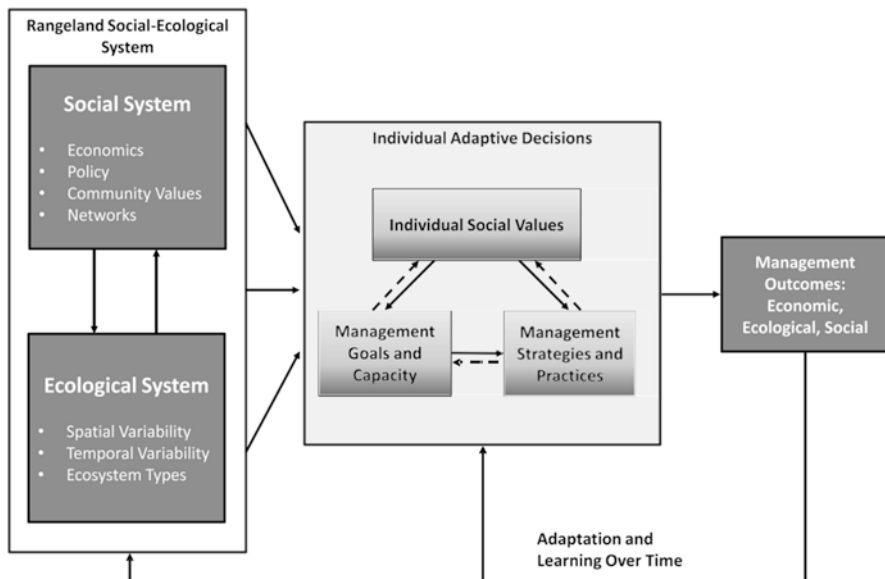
Rangeland Social-Ecological System

Social System

- Economics
- Policy
- Community Values
- Networks

Ecological System

- Spatial Variability
- Temporal Variability
- Ecosystem Types

Individual Adaptive Decisions

Individual Social Values

Management Goals and Capacity

Management Strategies and Practices

Management Outcomes: Economic, Ecological, Social

Adaptation and Learning Over Time